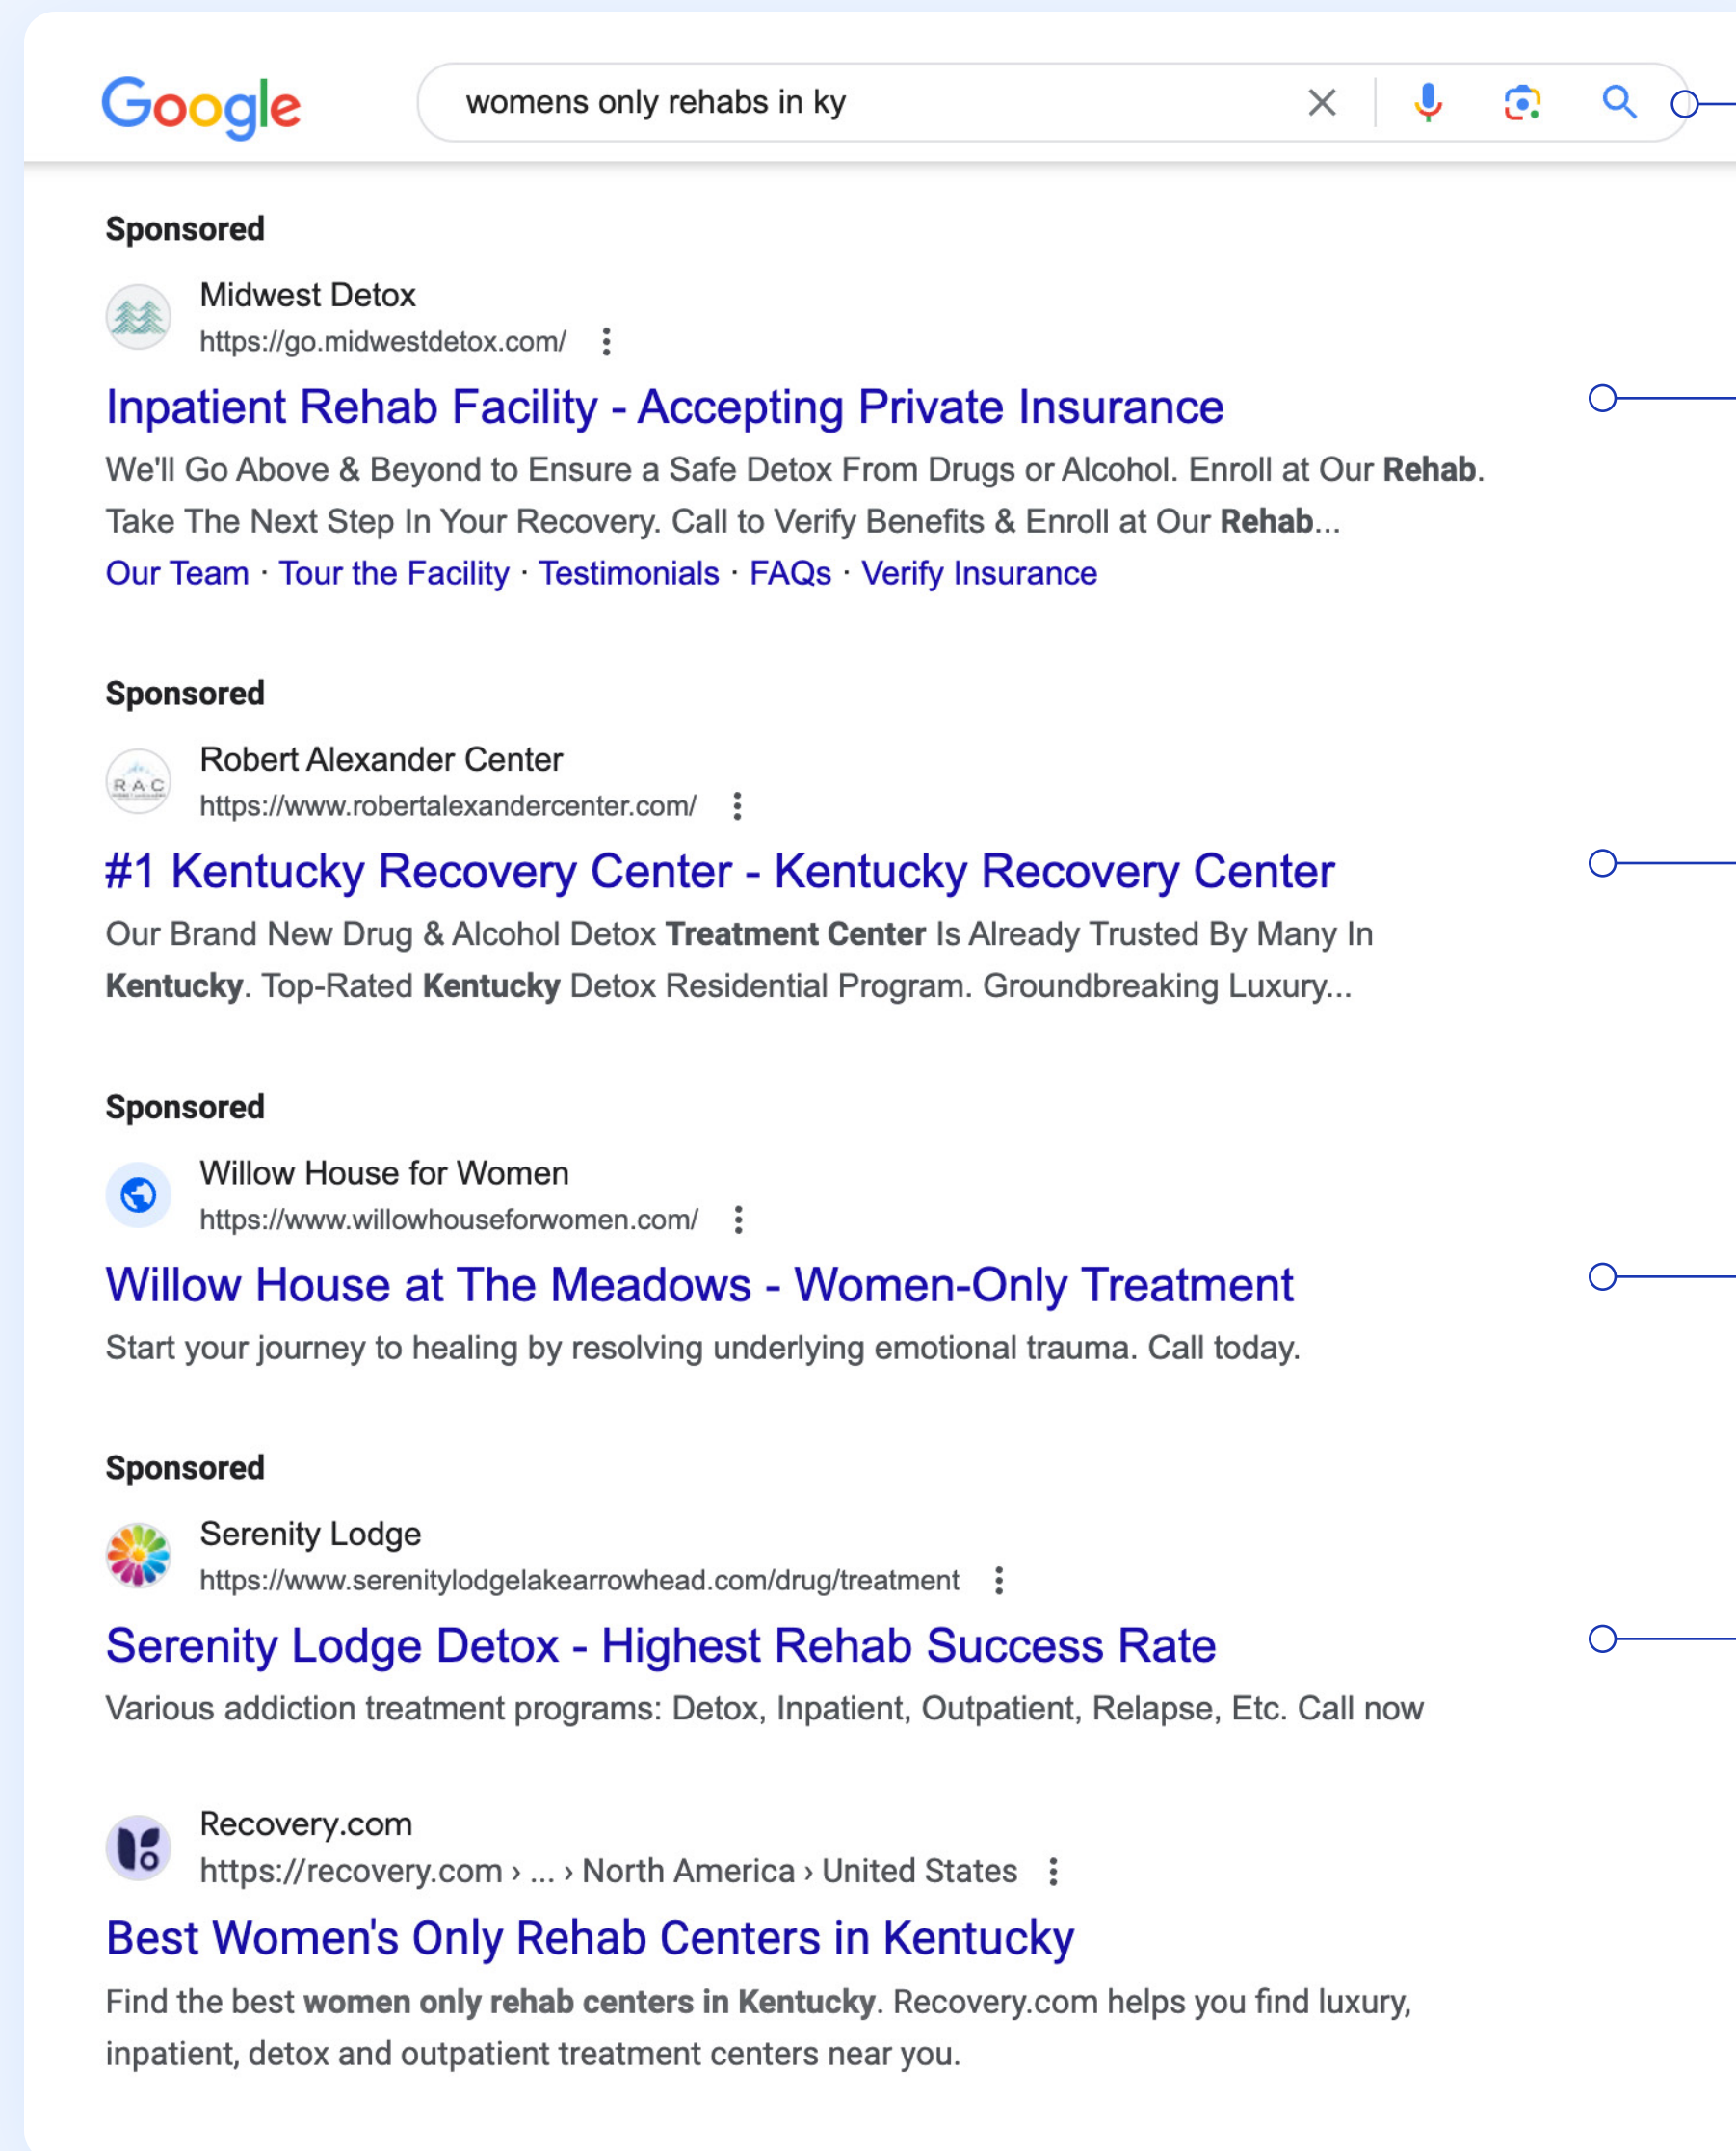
Google

womens only rehabs in ky

Sponsored

Midwest Detox
https://go.midwestdetox.com/

Inpatient Rehab Facility - Accepting Private Insurance

We'll Go Above & Beyond to Ensure a Safe Detox From Drugs or Alcohol. Enroll at Our Rehab. Take The Next Step In Your Recovery. Call to Verify Benefits & Enroll at Our Rehab...

Our Team · Tour the Facility · Testimonials · FAQs · Verify Insurance

Sponsored

Robert Alexander Center
https://www.robertalexandercenter.com/

#1 Kentucky Recovery Center - Kentucky Recovery Center

Our Brand New Drug & Alcohol Detox Treatment Center Is Already Trusted By Many In Kentucky. Top-Rated Kentucky Detox Residential Program. Groundbreaking Luxury...

Sponsored

Willow House for Women
https://www.willowhouseforwomen.com/

Willow House at The Meadows - Women-Only Treatment

Start your journey to healing by resolving underlying emotional trauma. Call today.

Sponsored

Serenity Lodge
https://www.serenitylodgelakearrowhead.com/drug/treatment

Serenity Lodge Detox - Highest Rehab Success Rate

Various addiction treatment programs: Detox, Inpatient, Outpatient, Relapse, Etc. Call now

Recovery.com
https://recovery.com › ... › North America › United States

Best Women's Only Rehab Centers in Kentucky

Find the best women only rehab centers in Kentucky. Recovery.com helps you find luxury, inpatient, detox and outpatient treatment centers near you.